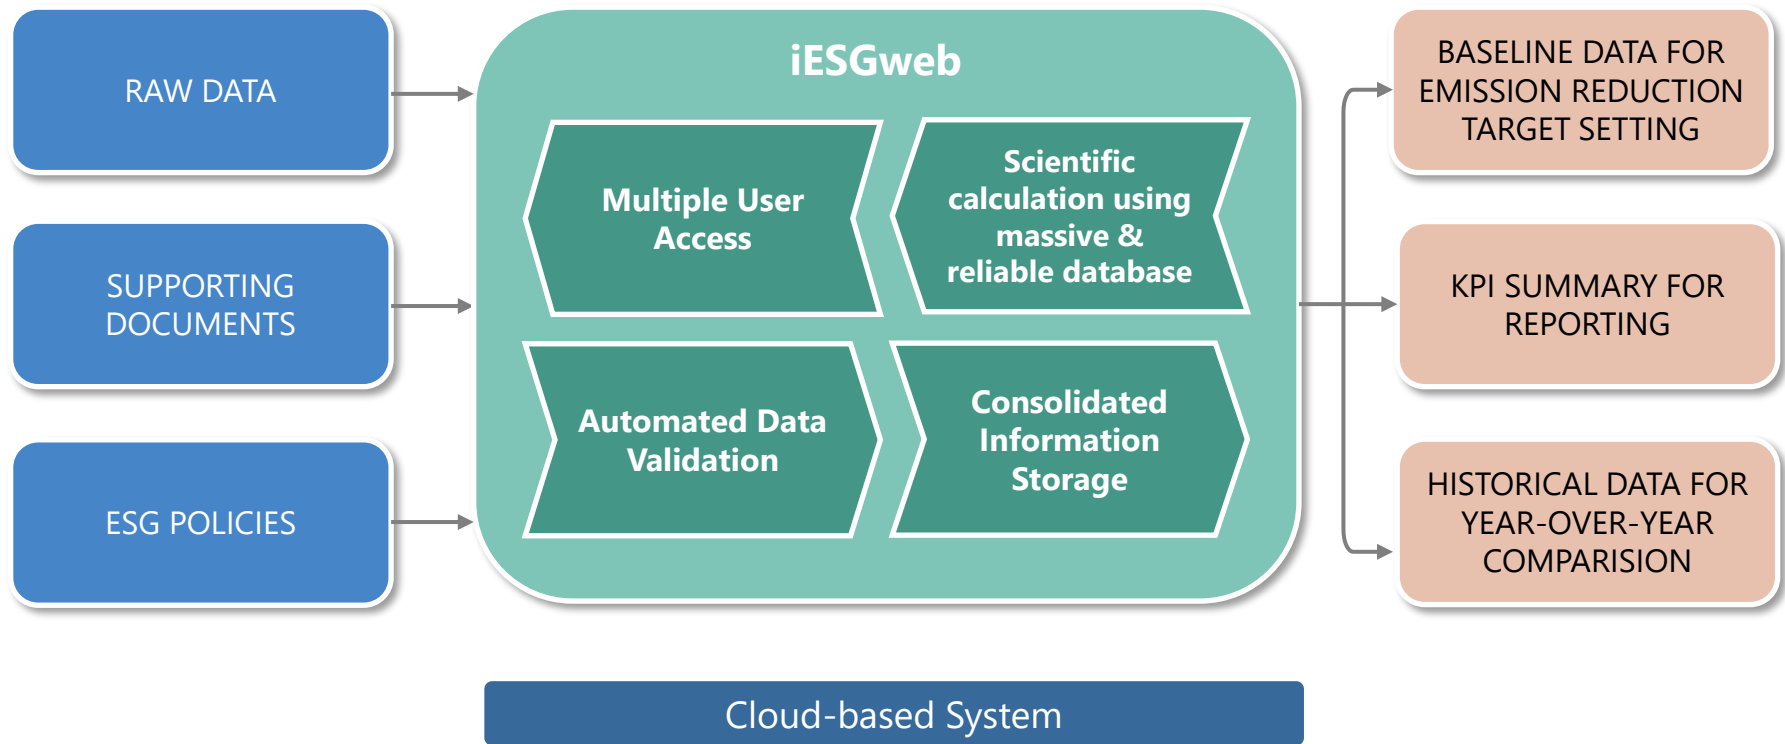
RAW DATA

SUPPORTING DOCUMENTS

ESG POLICIES

iESGweb

Multiple User Access

Scientific calculation using massive & reliable database

Automated Data Validation

Consolidated Information Storage

BASELINE DATA FOR EMISSION REDUCTION TARGET SETTING

KPI SUMMARY FOR REPORTING

HISTORICAL DATA FOR YEAR-OVER-YEAR COMPARISION

Cloud-based System